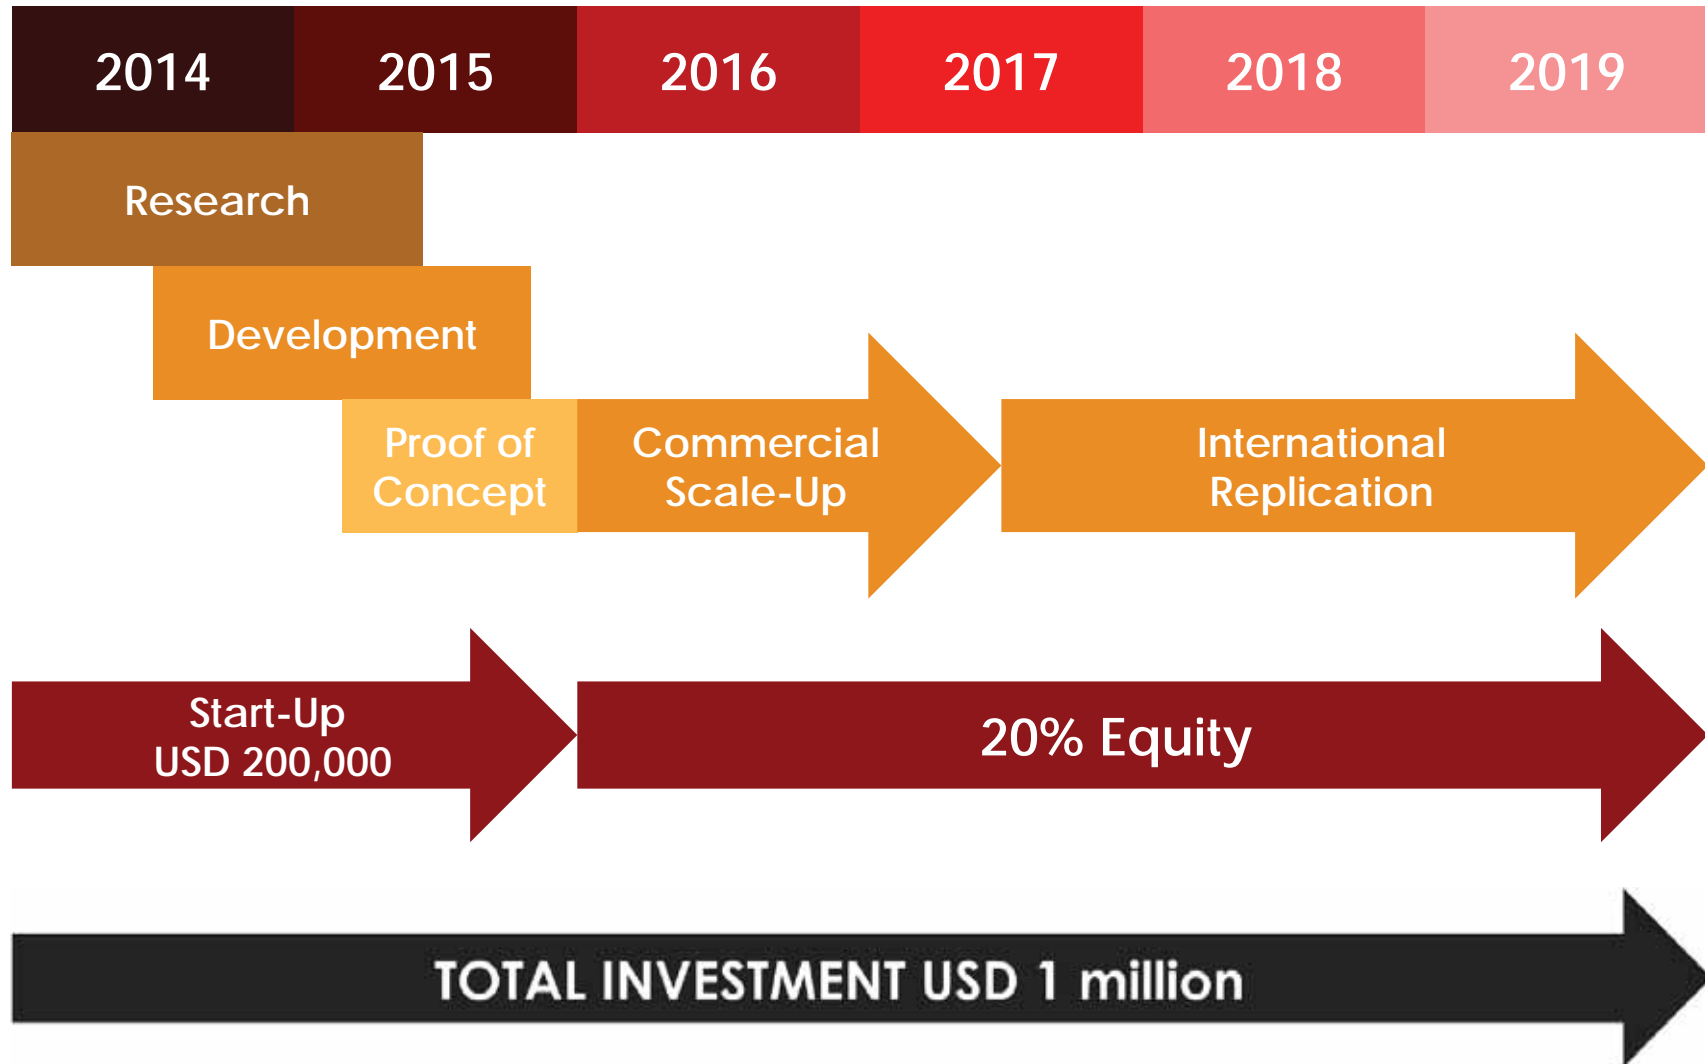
| 2014 | 2015 | 2016 | 2017 | 2018 | 2019 |
|---|---|---|---|---|---|

Research

Development

Proof of Concept

Commercial Scale-Up

International Replication

Start-Up
USD 200,000

20% Equity

TOTAL INVESTMENT USD 1 million